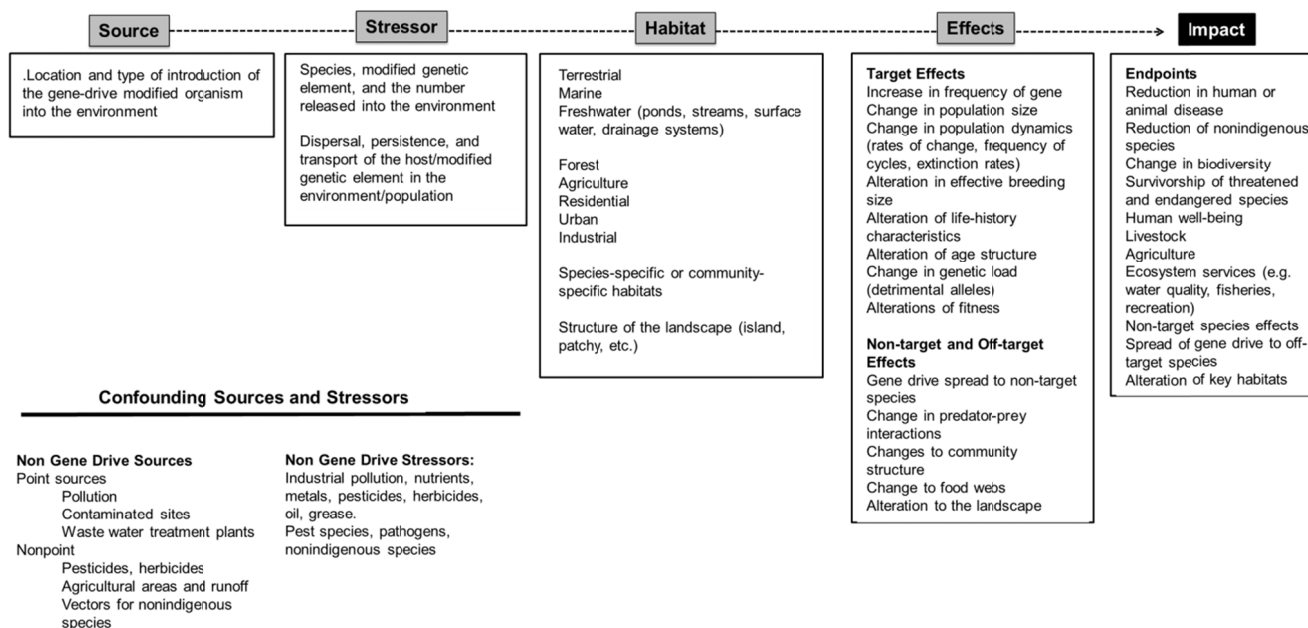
Source

Stressor

Habitat

Effects

Impact

.Location and type of introduction of the gene-drive modified organism into the environment

Species, modified genetic element, and the number released into the environment

Dispersal, persistence, and transport of the host/modified genetic element in the environment/population

Terrestrial
Marine
Freshwater (ponds, streams, surface water, drainage systems)

Forest
Agriculture
Residential
Urban
Industrial

Species-specific or community-specific habitats

Structure of the landscape (island, patchy, etc.)

Target Effects
Increase in frequency of gene
Change in population size
Change in population dynamics (rates of change, frequency of cycles, extinction rates)
Alteration in effective breeding size
Alteration of life-history characteristics
Alteration of age structure
Change in genetic load (detrimental alleles)
Alterations of fitness

Non-target and Off-target Effects
Gene drive spread to non-target species
Change in predator-prey interactions
Changes to community structure
Change to food webs
Alteration to the landscape

Endpoints
Reduction in human or animal disease
Reduction of nonindigenous species
Change in biodiversity
Survivorship of threatened and endangered species
Human well-being
Livestock
Agriculture
Ecosystem services (e.g. water quality, fisheries, recreation)
Non-target species effects
Spread of gene drive to off-target species
Alteration of key habitats

Confounding Sources and Stressors

Non Gene Drive Sources
Point sources
Pollution
Contaminated sites
Waste water treatment plants
Nonpoint
Pesticides, herbicides
Agricultural areas and runoff
Vectors for nonindigenous species

Non Gene Drive Stressors:
Industrial pollution, nutrients, metals, pesticides, herbicides, oil, grease.
Pest species, pathogens, nonindigenous species